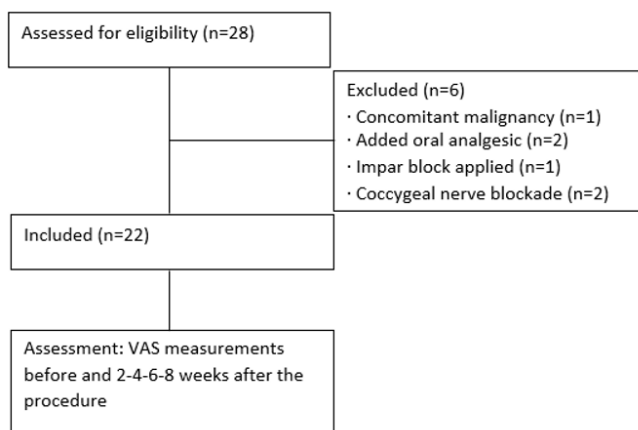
Assessed for eligibility (n=28)

Excluded (n=6)
· Concomitant malignancy (n=1)
· Added oral analgesic (n=2)
· Impar block applied (n=1)
· Coccygeal nerve blockade (n=2)

Included (n=22)

Assessment: VAS measurements before and 2-4-6-8 weeks after the procedure